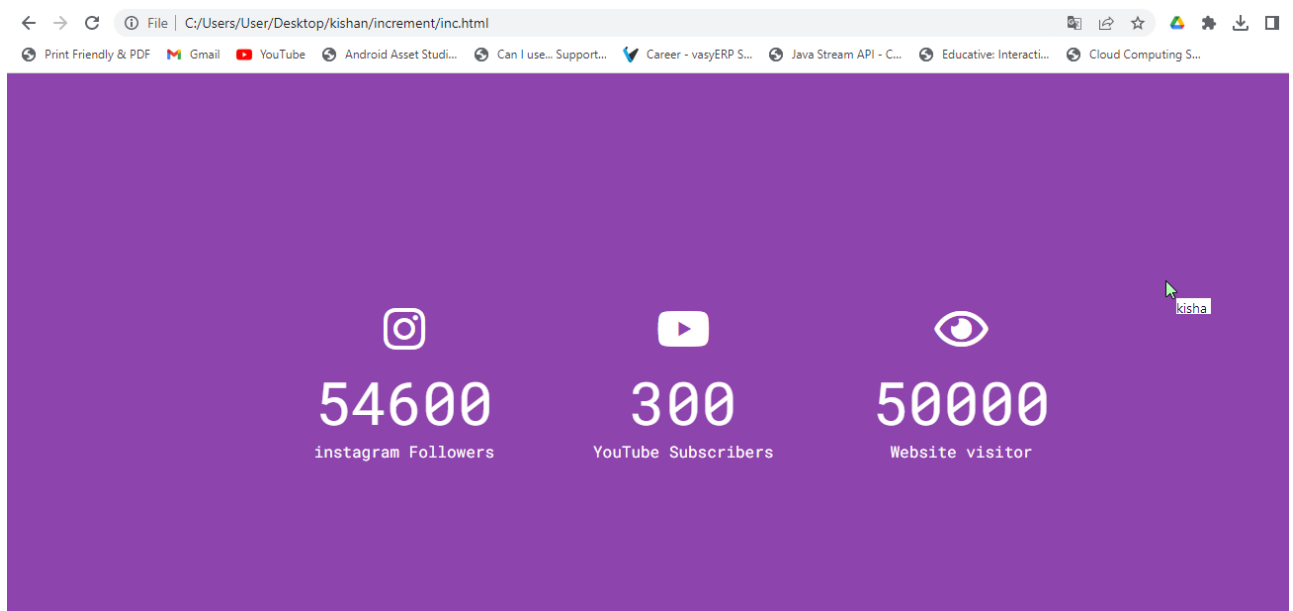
File | C:/Users/User/Desktop/kishan/increment/inc.html

Print Friendly & PDF Gmail YouTube Android Asset Studi... Can I use... Support... Career - vasyERP S... Java Stream API - C... Educative: Interacti... Cloud Computing S...

kisha

54600
instagram Followers

300
YouTube Subscribers

50000
Website visitor